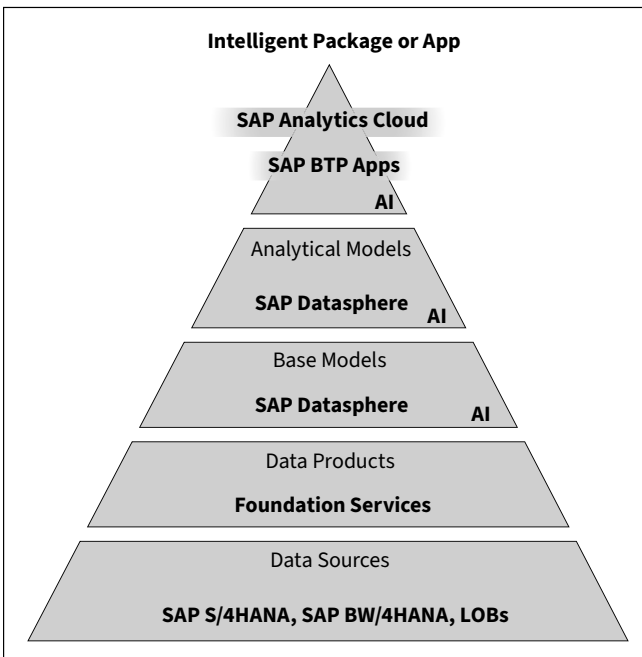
Intelligent Package or App

SAP Analytics Cloud

SAP BTP Apps

AI

Analytical Models

SAP Datasphere

AI

Base Models

SAP Datasphere

AI

Data Products

Foundation Services

Data Sources

SAP S/4HANA, SAP BW/4HANA, LOBs